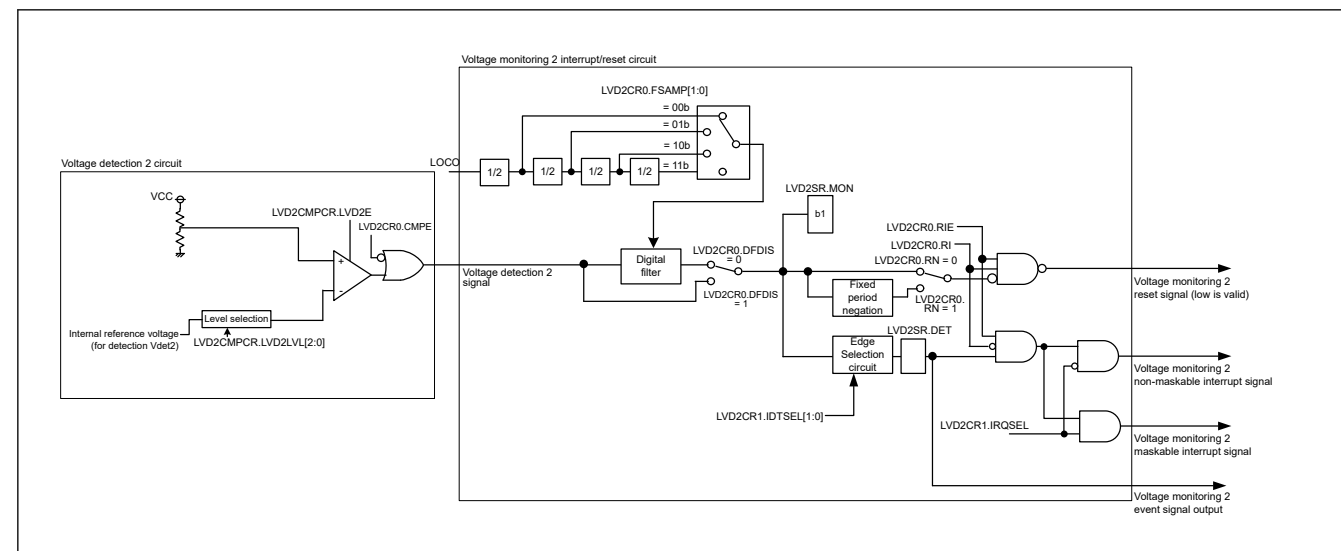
Voltage monitoring 2 interrupt/reset circuit

LVD2CR0.FSAMP[1:0]

= 00b

= 01b

= 10b

= 11b

LOCO

1/2

1/2

1/2

1/2

Voltage detection 2 circuit

VCC

LVD2CMPCR.LVD2E

LVD2CR0.CMPE

+

-

Level selection

Internal reference voltage (for detection Vdet2)

LVD2CMPCR.LVD2LVL[2:0]

Voltage detection 2 signal

Digital filter

LVD2CR0.DFDIS = 0

LVD2CR0.DFDIS = 1

LVD2SR.MON

b1

LVD2CR0.RIE

LVD2CR0.RI

LVD2CR0.RN = 0

Fixed period negation

LVD2CR0. RN = 1

Voltage monitoring 2 reset signal (low is valid)

LVD2SR.DET

Edge Selection circuit

Voltage monitoring 2 non-maskable interrupt signal

LVD2CR1.IDTSEL[1:0]

LVD2CR1.IRQSEL

Voltage monitoring 2 maskable interrupt signal

Voltage monitoring 2 event signal output